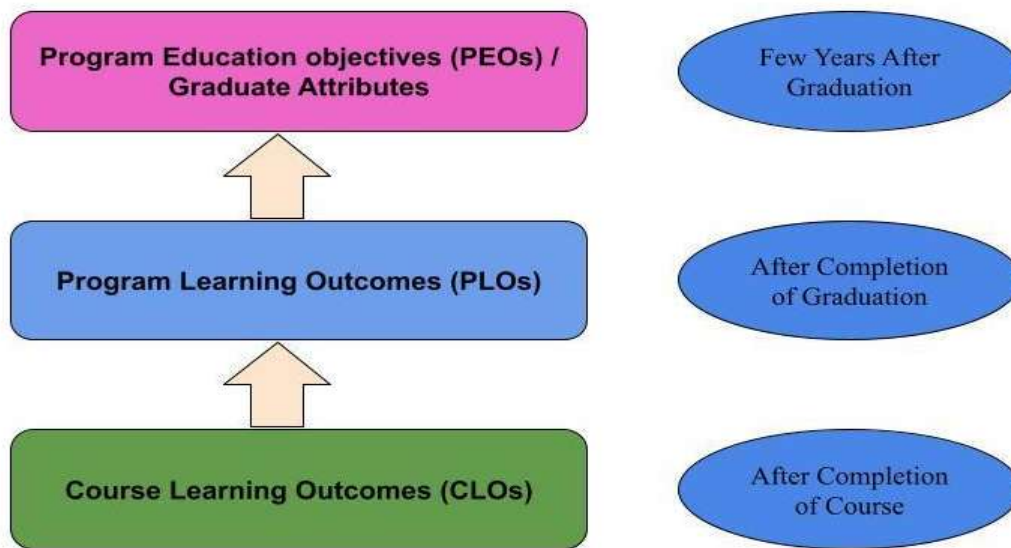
Program Education objectives (PEOs) / Graduate Attributes

Few Years After Graduation

Program Learning Outcomes (PLOs)

After Completion of Graduation

Course Learning Outcomes (CLOs)

After Completion of Course